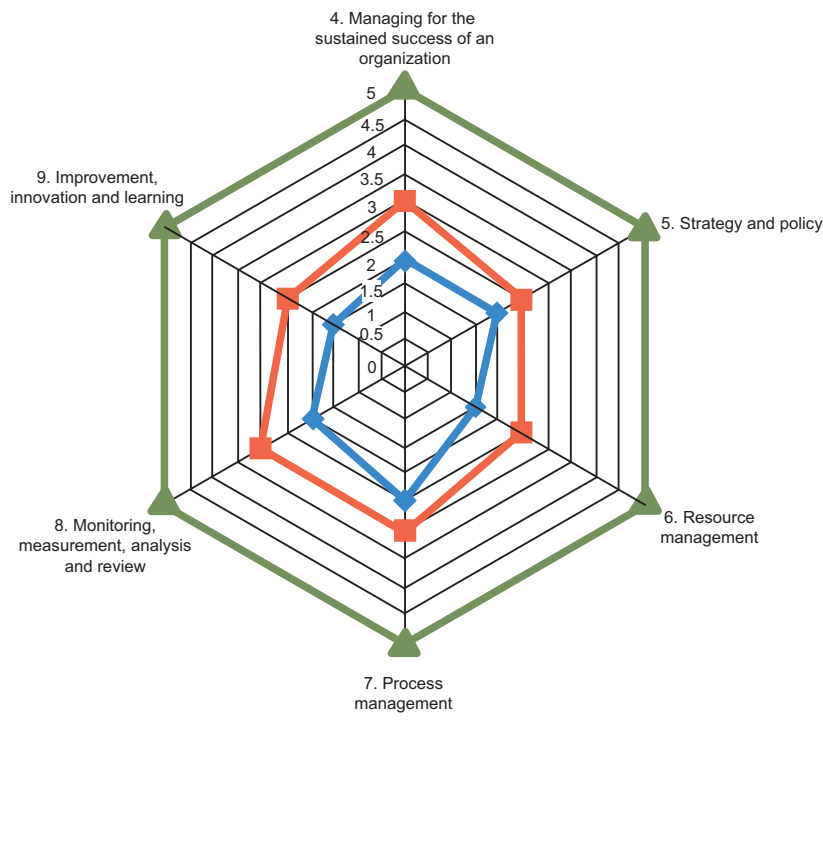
4. Managing for the sustained success of an organization

5
4.5
4
3.5
3
2.5
2
1.5
1
0.5
0

5. Strategy and policy

6. Resource management

7. Process management

8. Monitoring, measurement, analysis and review

9. Improvement, innovation and learning